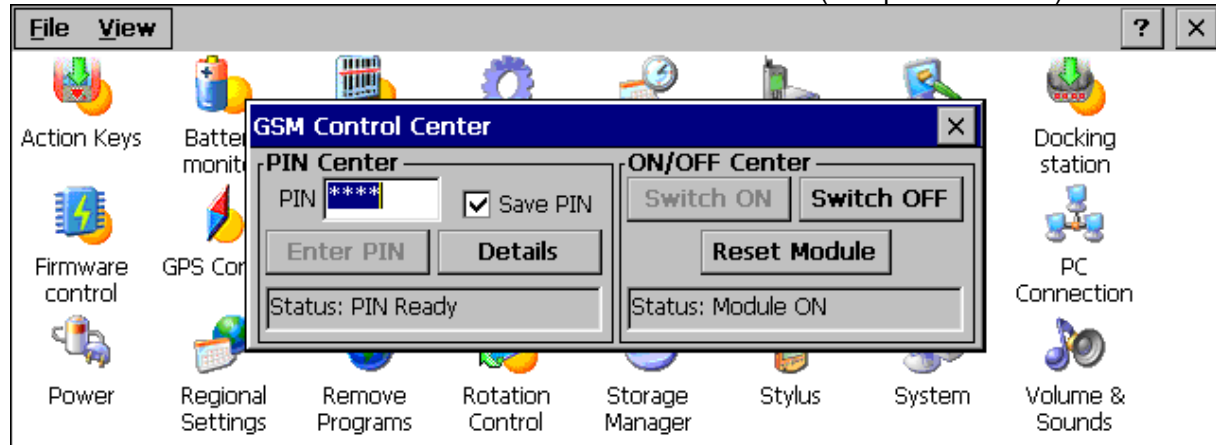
File View

? ×

Action Keys

Batter monito

GSM Control Center ×

PIN Center

PIN ****

Save PIN

Enter PIN

Details

Status: PIN Ready

ON/OFF Center

Switch ON

Switch OFF

Reset Module

Status: Module ON

Docking station

Firmware control

GPS Co

PC Connection

Power

Regional Settings

Remove Programs

Rotation Control

Storage Manager

Stylus

System

Volume & Sounds